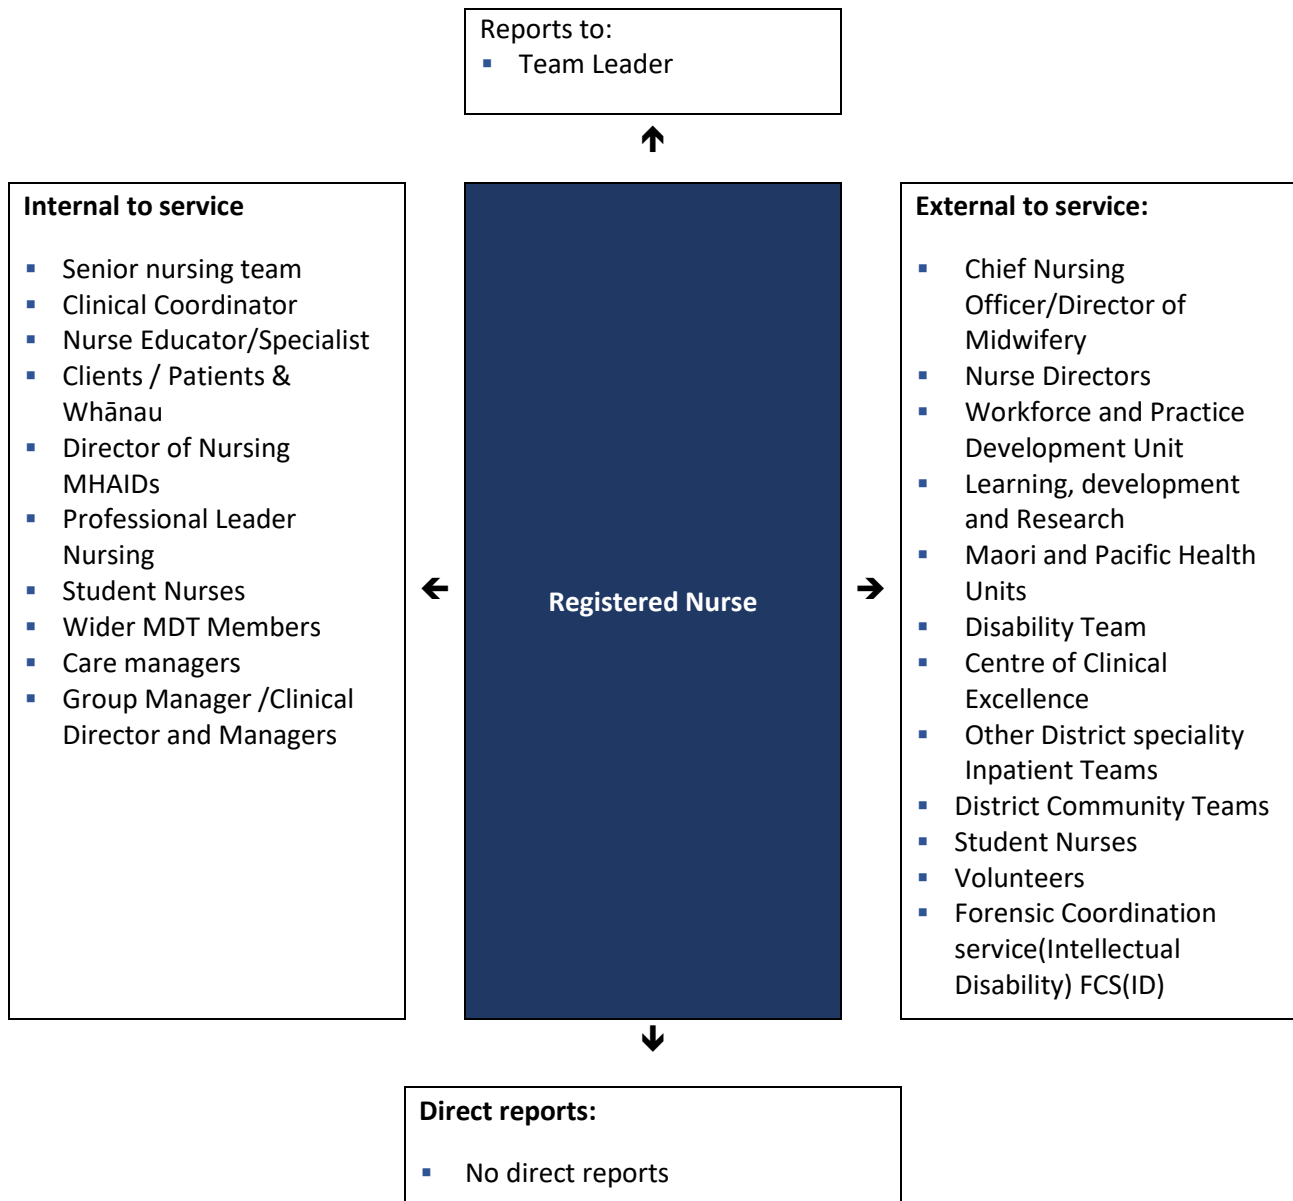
Reports to:
- Team Leader

Internal to service

- Senior nursing team
- Clinical Coordinator
- Nurse Educator/Specialist
- Clients / Patients & Whānau
- Director of Nursing MHAIDs
- Professional Leader Nursing
- Student Nurses
- Wider MDT Members
- Care managers
- Group Manager /Clinical Director and Managers

Registered Nurse

External to service:

- Chief Nursing Officer/Director of Midwifery
- Nurse Directors
- Workforce and Practice Development Unit
- Learning, development and Research
- Maori and Pacific Health Units
- Disability Team
- Centre of Clinical Excellence
- Other District speciality Inpatient Teams
- District Community Teams
- Student Nurses
- Volunteers
- Forensic Coordination service(Intellectual Disability) FCS(ID)

Direct reports:

- No direct reports